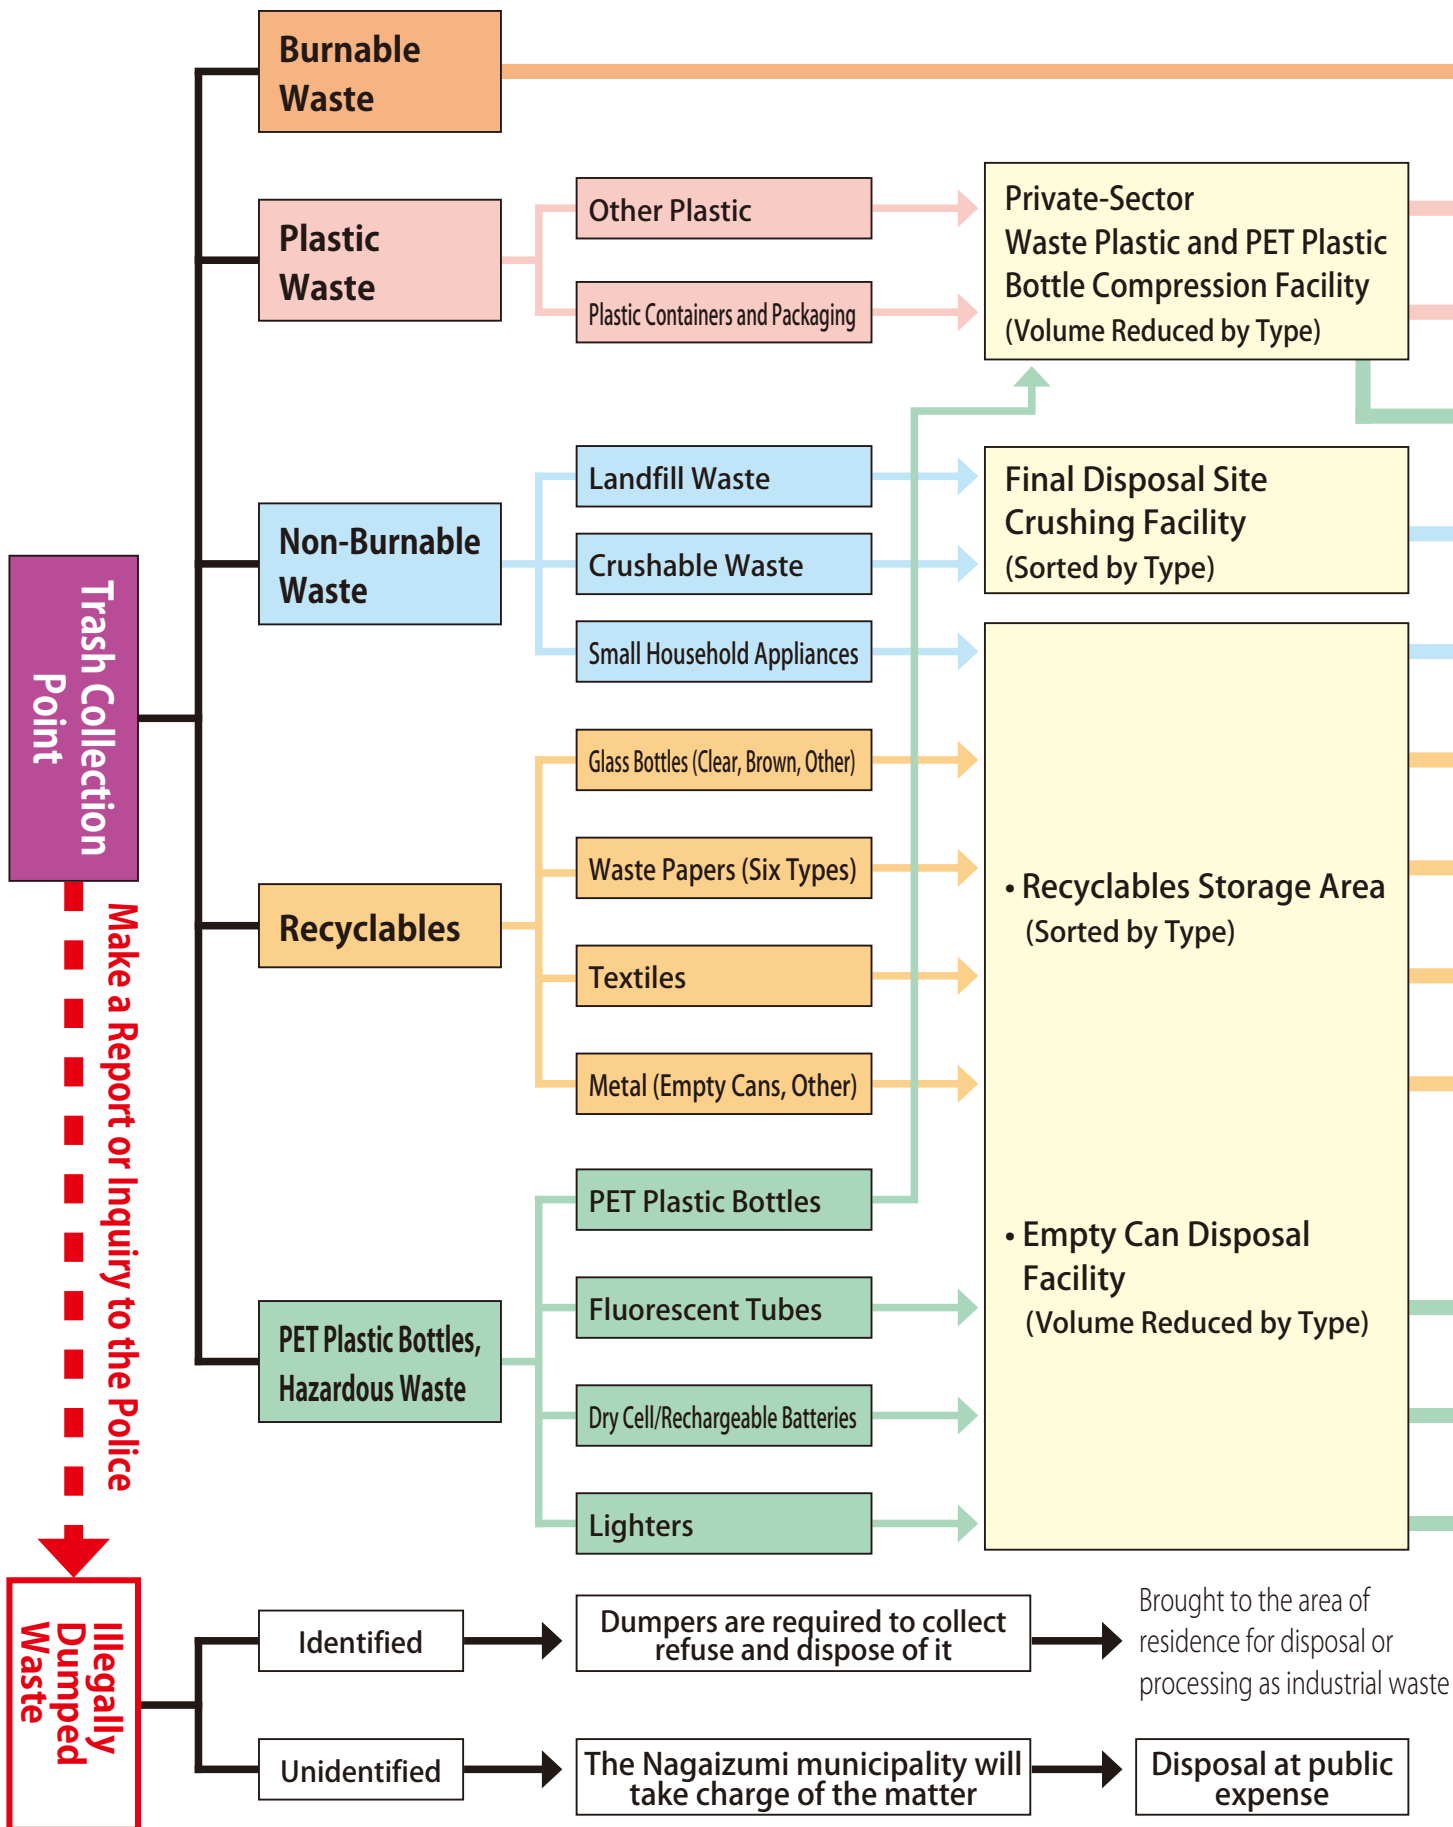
Trash Collection Point

Burnable Waste

Plastic Waste

Other Plastic

Plastic Containers and Packaging

Private-Sector Waste Plastic and PET Plastic Bottle Compression Facility (Volume Reduced by Type)

Non-Burnable Waste

Landfill Waste

Crushable Waste

Small Household Appliances

Final Disposal Site Crushing Facility (Sorted by Type)

Recyclables

Glass Bottles (Clear, Brown, Other)

Waste Papers (Six Types)

Textiles

Metal (Empty Cans, Other)

• Recyclables Storage Area (Sorted by Type)

PET Plastic Bottles, Hazardous Waste

PET Plastic Bottles

Fluorescent Tubes

Dry Cell/Rechargeable Batteries

Lighters

• Empty Can Disposal Facility (Volume Reduced by Type)

Make a Report or Inquiry to the Police

Illegally Dumped Waste

Identified

Dumpers are required to collect refuse and dispose of it

Brought to the area of residence for disposal or processing as industrial waste

Unidentified

The Nagaizumi municipality will take charge of the matter

Disposal at public expense